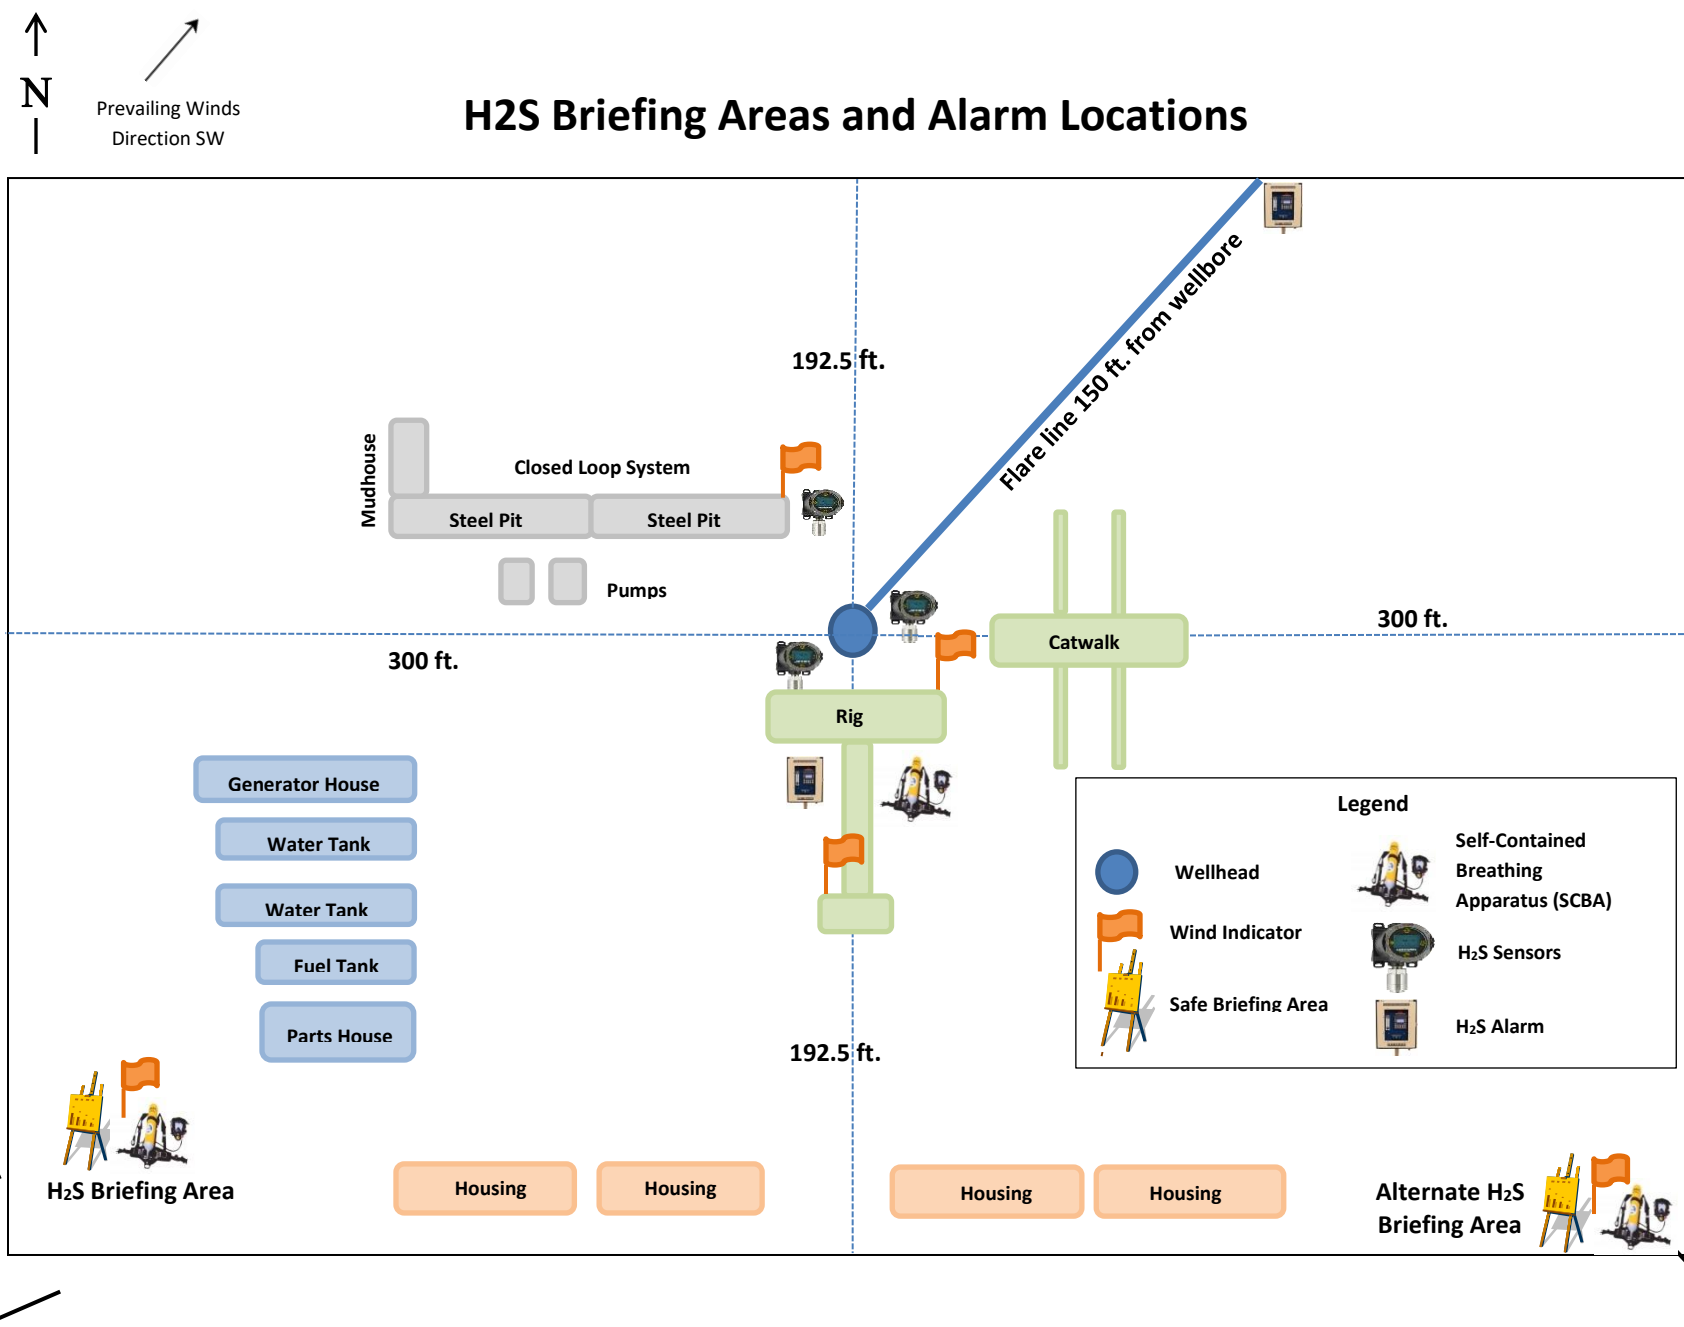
N

Prevailing Winds Direction SW

H2S Briefing Areas and Alarm Locations

Flare line 150 ft. from wellbore

192.5 ft.

Mudhouse

Closed Loop System

Steel Pit

Steel Pit

Pumps

300 ft.

300 ft.

Catwalk

Rig

Generator House

Water Tank

Water Tank

Fuel Tank

Parts House

192.5 ft.

Legend

Wellhead

Self-Contained Breathing Apparatus (SCBA)

Wind Indicator

H₂S Sensors

Safe Briefing Area

H₂S Alarm

H₂S Briefing Area

Housing

Housing

Housing

Housing

Alternate H₂S Briefing Area